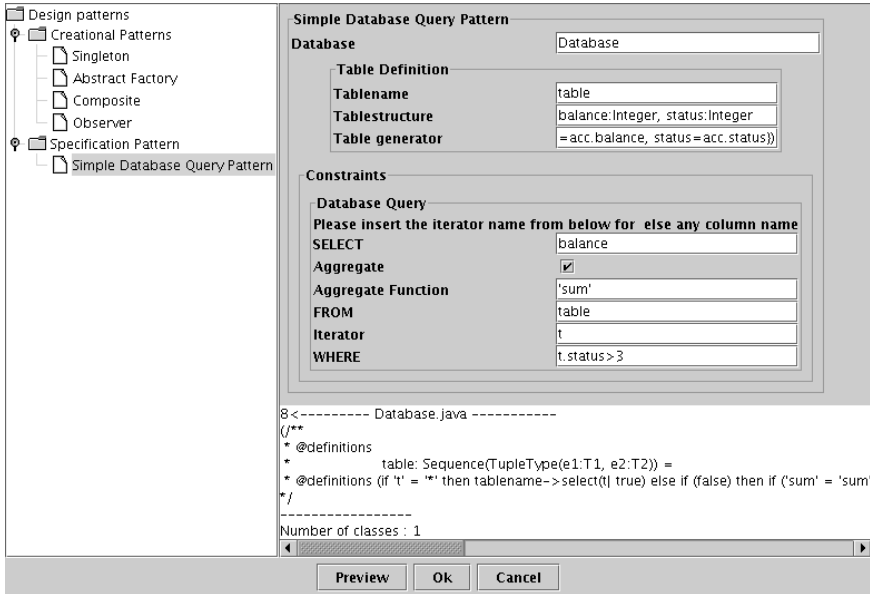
Design patterns
Creational Patterns
Singleton
Abstract Factory
Composite
Observer
Specification Pattern
Simple Database Query Pattern

Simple Database Query Pattern

| | |
|---|---|
| Database | Database |

Table Definition

| | |
|---|---|
| Tablename | table |
| Tablestructure | balance:Integer, status:Integer |
| Table generator | =acc.balance, status=acc.status}) |

Constraints

Database Query

Please insert the iterator name from below for else any column name

| | |
|---|---|
| SELECT | balance |
| Aggregate | ✔ |
| Aggregate Function | 'sum' |
| FROM | table |
| Iterator | t |
| WHERE | t.status>3 |

8<--------- Database.java -----------
(/**
* @definitions
* table: Sequence(TupleType(e1:T1, e2:T2)) =
* @definitions (if 't' = '*' then tablename->select(t| true) else if (false) then if ('sum' = 'sum'
*/
-----------------
Number of classes : 1

Preview Ok Cancel